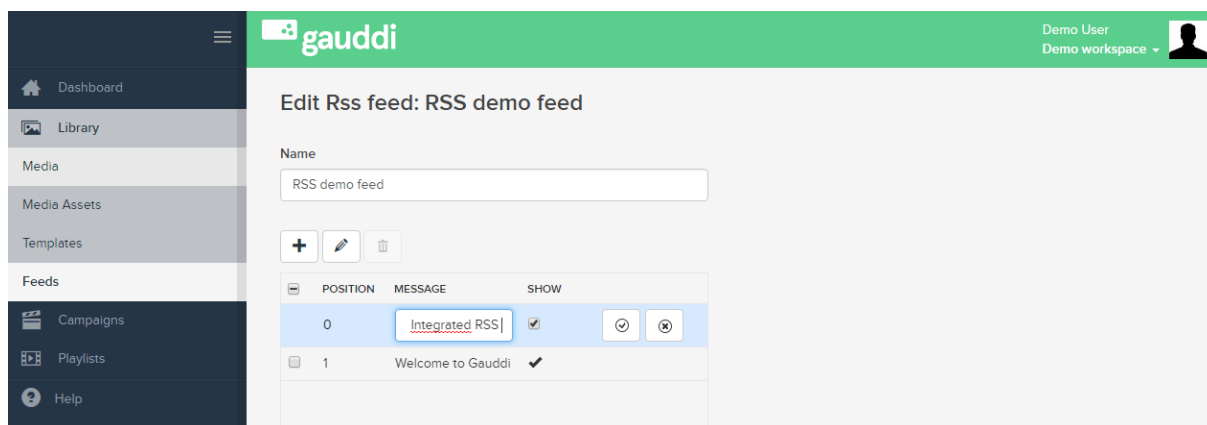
gauddi

Demo User
Demo workspace

Dashboard
Library
Media
Media Assets
Templates
Feeds
Campaigns
Playlists
Help

Edit Rss feed: RSS demo feed

Name

RSS demo feed

| | POSITION | MESSAGE | SHOW |
|---|---|---|---|
| | 0 | Integrated RSS | |
| | 1 | Welcome to Gauddi | ✔ |